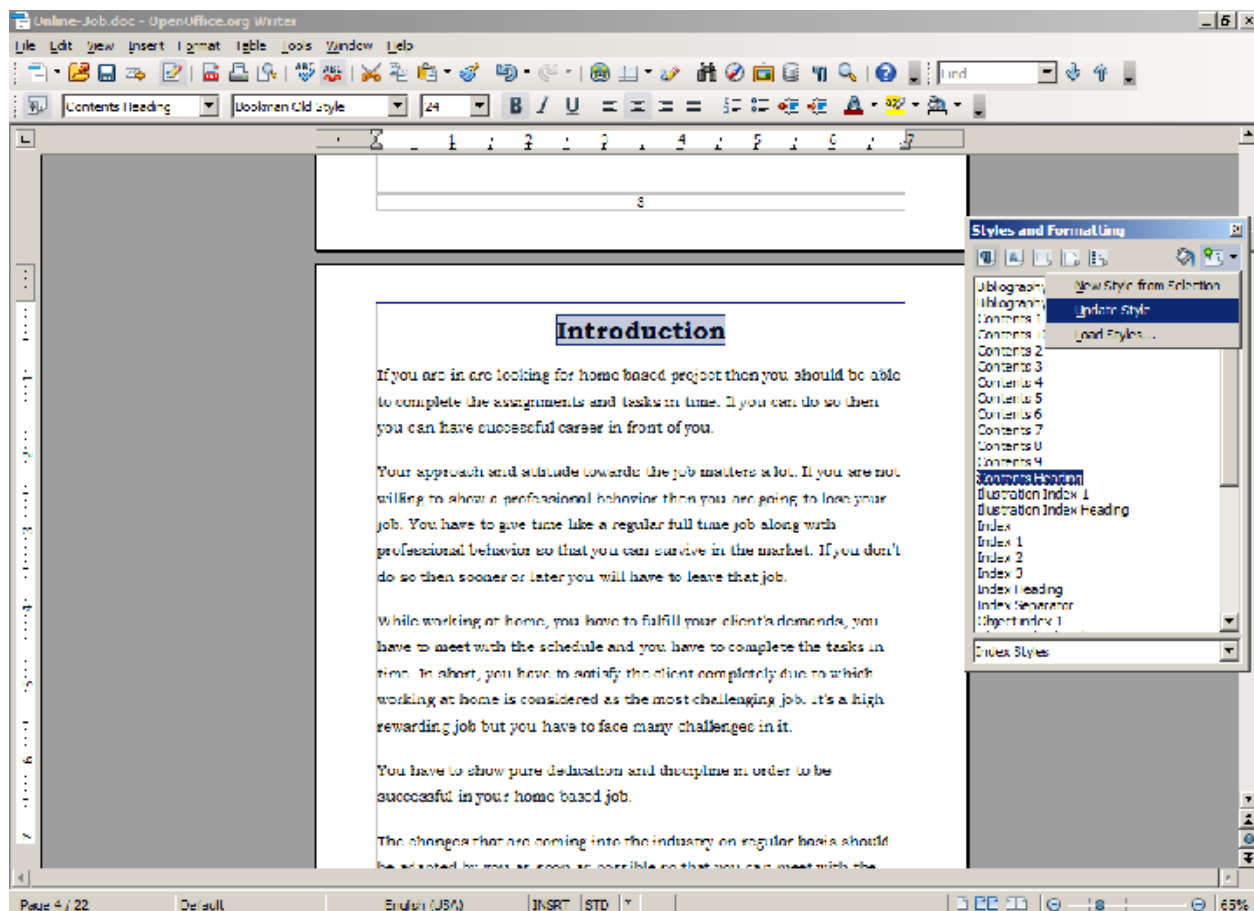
Online-Job.doc - OpenOffice.org Writer

File Edit View Insert Format Table Tools Window Help

Find

Contents Heading Bookman Old Style 24

8

Introduction

If you are in are looking for home based project then you should be able to complete the assignments and tasks in time. If you can do so then you can have successful career in front of you.

Your approach and attitude towards the job matters a lot. If you are not willing to show a professional behavior then you are going to lose your job. You have to give time like a regular full time job along with professional behavior so that you can survive in the market. If you don't do so then sooner or later you will have to leave that job.

While working at home, you have to fulfill your client's demands, you have to meet with the schedule and you have to complete the tasks in time. In short, you have to satisfy the client completely due to which working at home is considered as the most challenging job. It's a high rewarding job but you have to face many challenges in it.

You have to show pure dedication and discipline in order to be successful in your home based job.

The changes that are coming into the industry on regular basis should be adapted by you as soon as possible so that you can meet with the

Styles and Formatting

New Style from Selection
Update Style
Load Styles...

Bibliography
Bibliography
Contents 1
Contents 1
Contents 2
Contents 3
Contents 4
Contents 5
Contents 6
Contents 7
Contents 8
Contents 9
Contents Heading
Illustration Index 1
Illustration Index Heading
Index
Index 1
Index 2
Index 3
Index Heading
Index Separator
Object index 1

Index Styles

Page 4 / 22 Default English (USA) INSRT STD * 65%